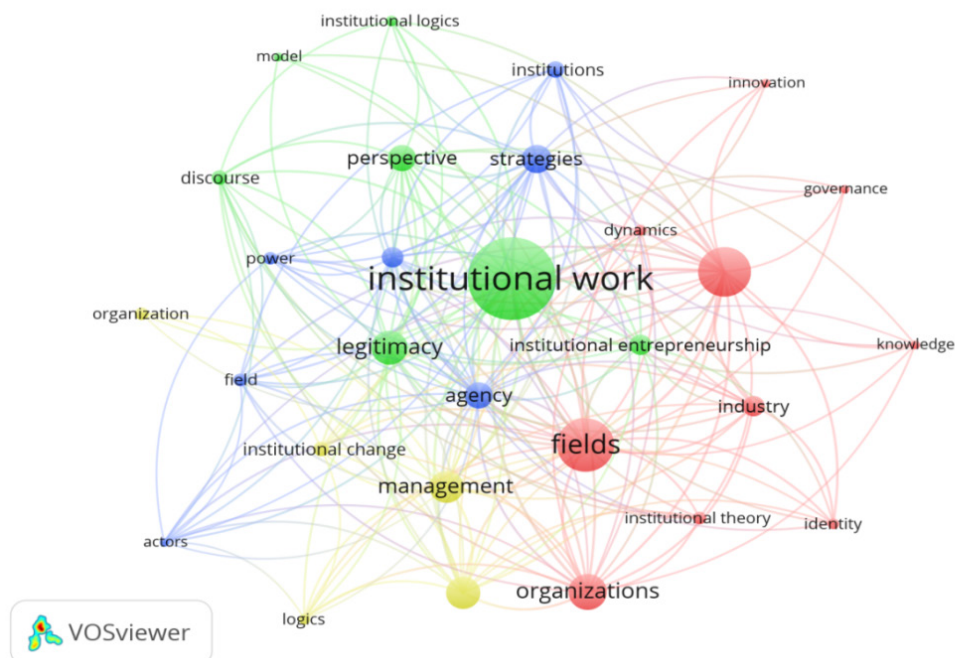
institutional logics
model
institutions
innovation
perspective
strategies
discourse
governance
dynamics
power
institutional work
organization
legitimacy
institutional entrepreneurship
knowledge
field
agency
industry
fields
institutional change
management
institutional theory
identity
actors
organizations
logics
VOSviewer